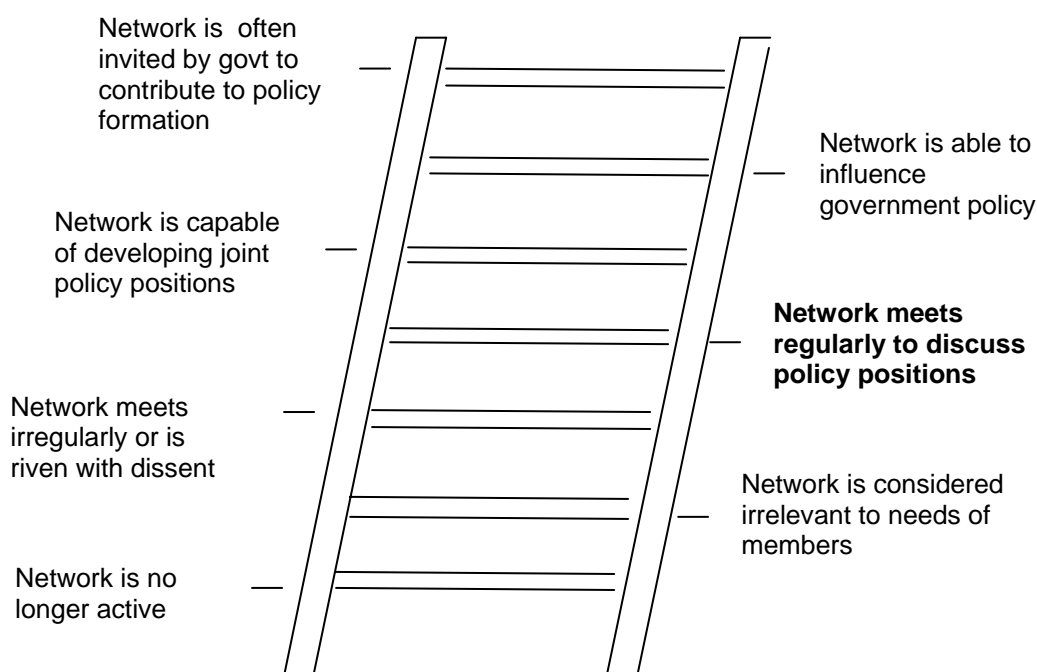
Network is often invited by govt to contribute to policy formation

Network is able to influence government policy

Network is capable of developing joint policy positions

**Network meets regularly to discuss policy positions**

Network meets irregularly or is riven with dissent

Network is considered irrelevant to needs of members

Network is no longer active